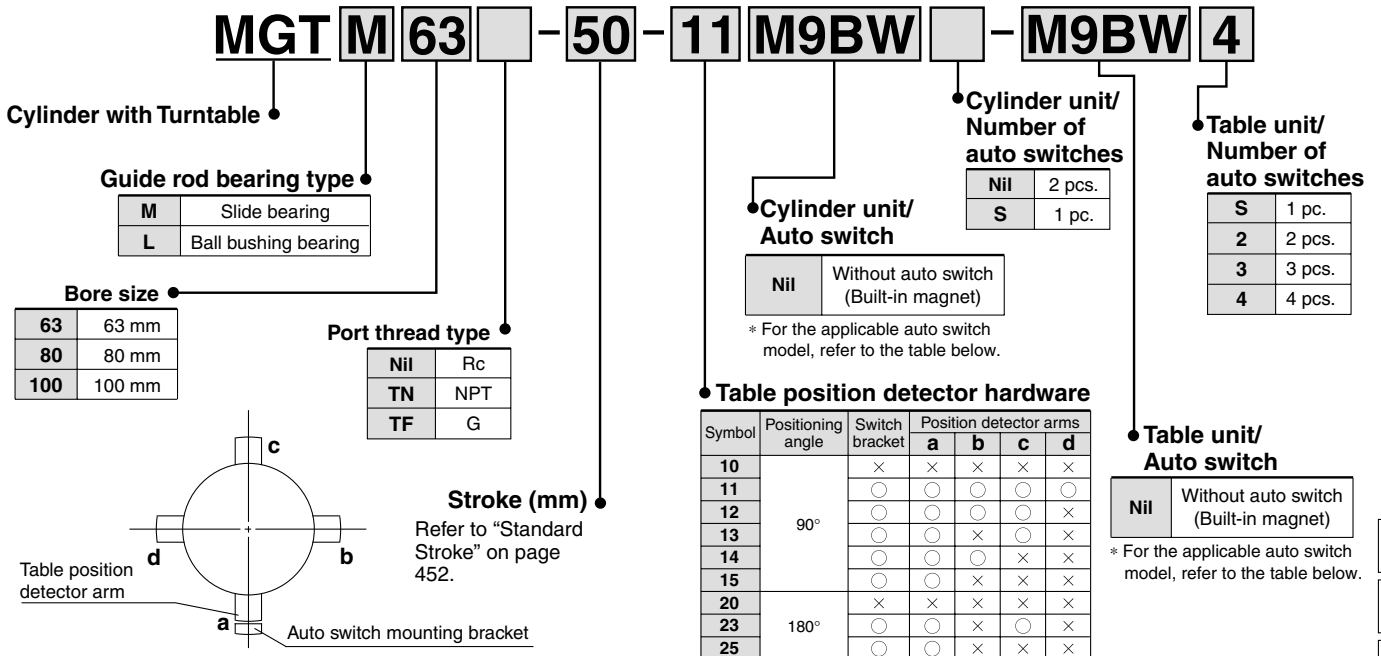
MGT M 63 ☐ - 50 - 11 M9BW ☐ - M9BW 4

Cylinder with Turntable

Guide rod bearing type

| M | Slide bearing |
|---|---|
| L | Ball bushing bearing |

Bore size

| 63 | 63 mm |
|---|---|
| 80 | 80 mm |
| 100 | 100 mm |

Port thread type

| Nil | Rc |
|---|---|
| TN | NPT |
| TF | G |

Stroke (mm)
Refer to “Standard Stroke” on page 452.

Cylinder unit/ Auto switch

| Nil | Without auto switch (Built-in magnet) |
|---|---|

∗ For the applicable auto switch model, refer to the table below.

Cylinder unit/ Number of auto switches

| Nil | 2 pcs. |
|---|---|
| S | 1 pc. |

Table unit/ Number of auto switches

| S | 1 pc. |
|---|---|
| 2 | 2 pcs. |
| 3 | 3 pcs. |
| 4 | 4 pcs. |

Table position detector hardware

| Symbol | Positioning angle | Switch bracket | a | b | c | d |
|---|---|---|---|---|---|---|
| 10 | 90° | × | × | × | × | × |
| 11 | | ○ | ○ | ○ | ○ | ○ |
| 12 | | ○ | ○ | ○ | ○ | × |
| 13 | | ○ | ○ | × | ○ | × |
| 14 | | ○ | ○ | ○ | × | × |
| 15 | | ○ | ○ | × | × | × |
| 20 | 180° | × | × | × | × | × |
| 23 | | ○ | ○ | × | ○ | × |
| 25 | | ○ | ○ | × | × | × |

Position detector arms

Table unit/ Auto switch

| Nil | Without auto switch (Built-in magnet) |
|---|---|

∗ For the applicable auto switch model, refer to the table below.

c
d
b
a
Table position detector arm
Auto switch mounting bracket